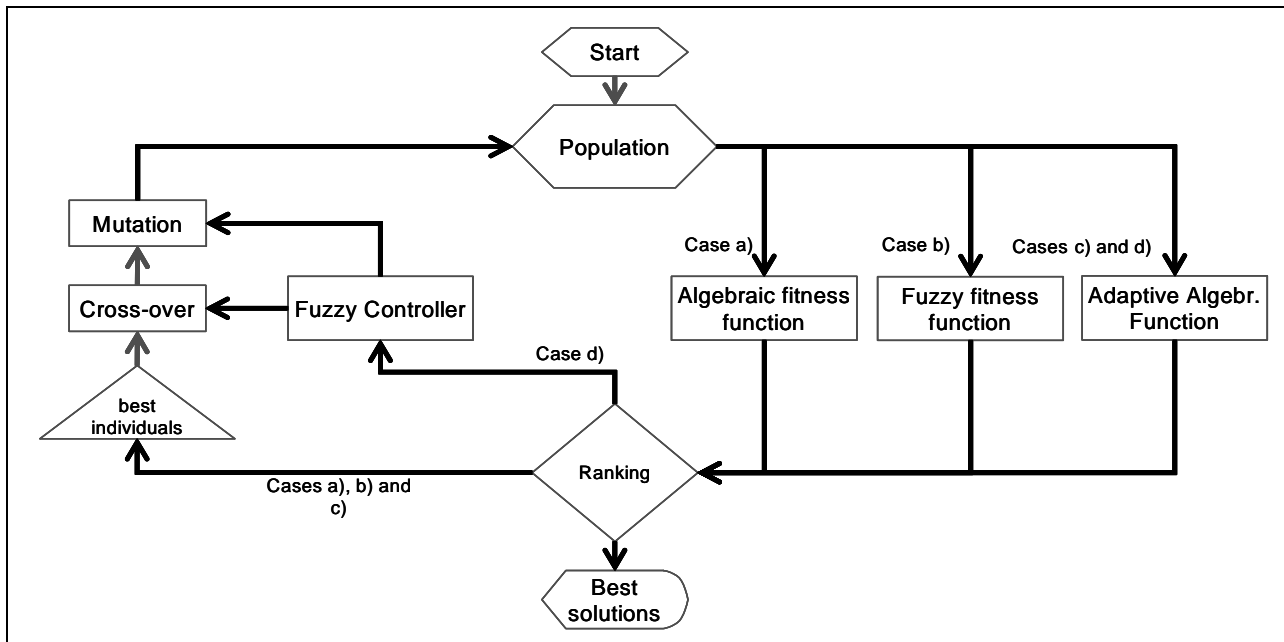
Start

Population

Mutation

Cross-over

Fuzzy Controller

Case a)

Case b)

Cases c) and d)

Algebraic fitness function

Fuzzy fitness function

Adaptive Algebr. Function

Case d)

best individuals

Ranking

Cases a), b) and c)

Best solutions